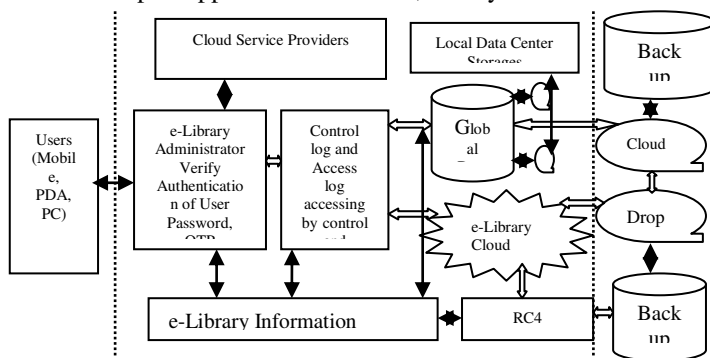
Cloud Service Providers

Local Data Center Storages

Back up

Users (Mobile, PDA, PC)

e-Library Administrator Verify Authentication of User Password, OTP

Control log and Access log accessing by control and

Global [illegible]

Cloud

e-Library Cloud

Drop

e-Library Information

RC4

Back up